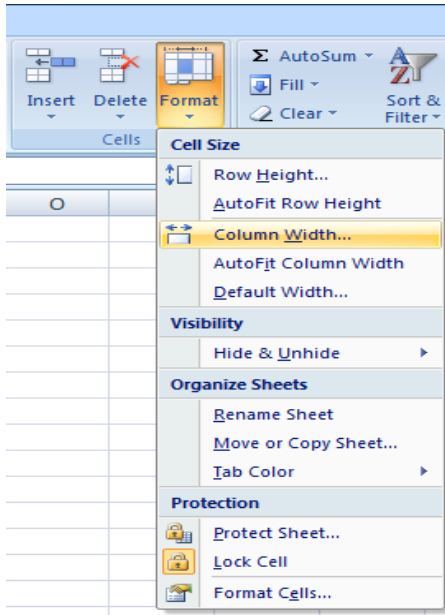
Insert Delete Format
Cells
Σ AutoSum
Fill
Clear
Sort & Filter
O
Cell Size
Row Height...
AutoFit Row Height
Column Width...
AutoFit Column Width
Default Width...
Visibility
Hide & Unhide
Organize Sheets
Rename Sheet
Move or Copy Sheet...
Tab Color
Protection
Protect Sheet...
Lock Cell
Format Cells...